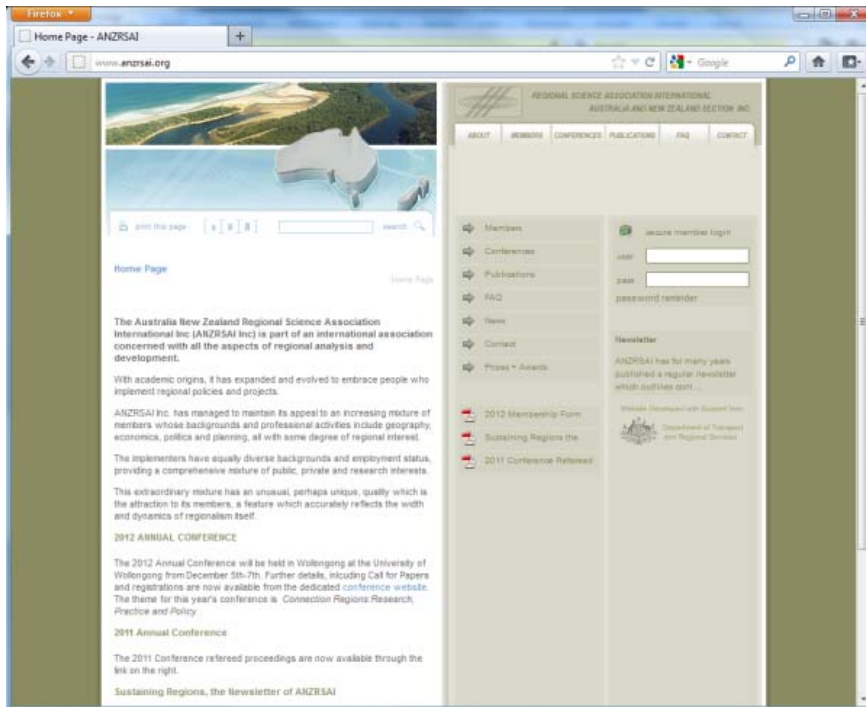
Firefox

Home Page - ANZRSAI

+

www.anzrsai.org

Google

REGIONAL SCIENCE ASSOCIATION INTERNATIONAL
AUSTRALIA AND NEW ZEALAND SECTION INC

ABOUT MEMBERS CONFERENCES PUBLICATIONS FAQ CONTACT

print this page a a a search

Home Page

Home Page

The Australia New Zealand Regional Science Association International Inc (ANZRSAI) is part of an international association concerned with all the aspects of regional analysis and development.

With academic origins, it has expanded and evolved to embrace people who implement regional policies and projects.

ANZRSAI Inc. has managed to maintain its appeal to an increasing mixture of members whose backgrounds and professional activities include geography, economics, politics and planning, all with some degree of regional interest.

The implementers have equally diverse backgrounds and employment status, providing a comprehensive mixture of public, private and research interests.

This extraordinary mixture has an unusual, perhaps unique, quality which is the attraction to its members, a feature which accurately reflects the width and dynamics of regionalism itself.

2012 ANNUAL CONFERENCE

The 2012 Annual Conference will be held in Wollongong at the University of Wollongong from December 5th-7th. Further details, including Call for Papers and registrations are now available from the dedicated conference website. The theme for this year's conference is Connection Regions:Research, Practice and Policy.

2011 Annual Conference

The 2011 Conference refereed proceedings are now available through the link on the right.

Sustaining Regions, the Newsletter of ANZRSAI

Members

Conferences

Publications

FAQ

News

Contact

Prizes + Awards

2012 Membership Form

Sustaining Regions the

2011 Conference Refereed

secure member login

user

pass

password reminder

Newsletter

ANZRSAI has for many years published a regular newsletter which outlines cont ...

Website Developed with Support from

Department of Transport and Regional Services